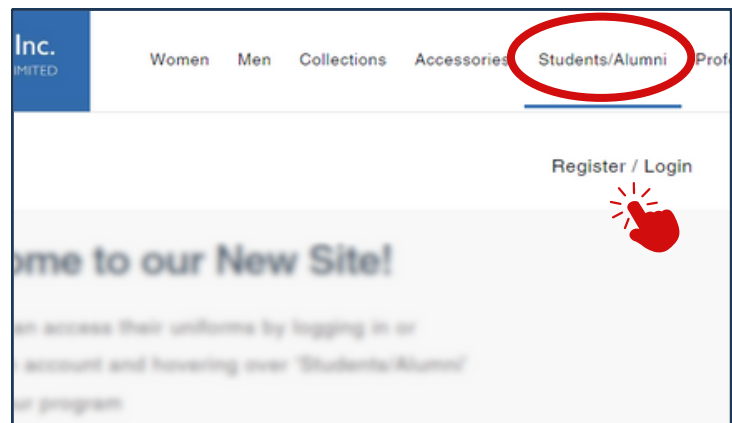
Inc.
IMITED

Women Men Collections Accessories Students/Alumni Prof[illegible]

Register / Login

ome to our New Site!

an access their uniforms by logging in or
n account and hovering over 'Students/Alumni'
ur program